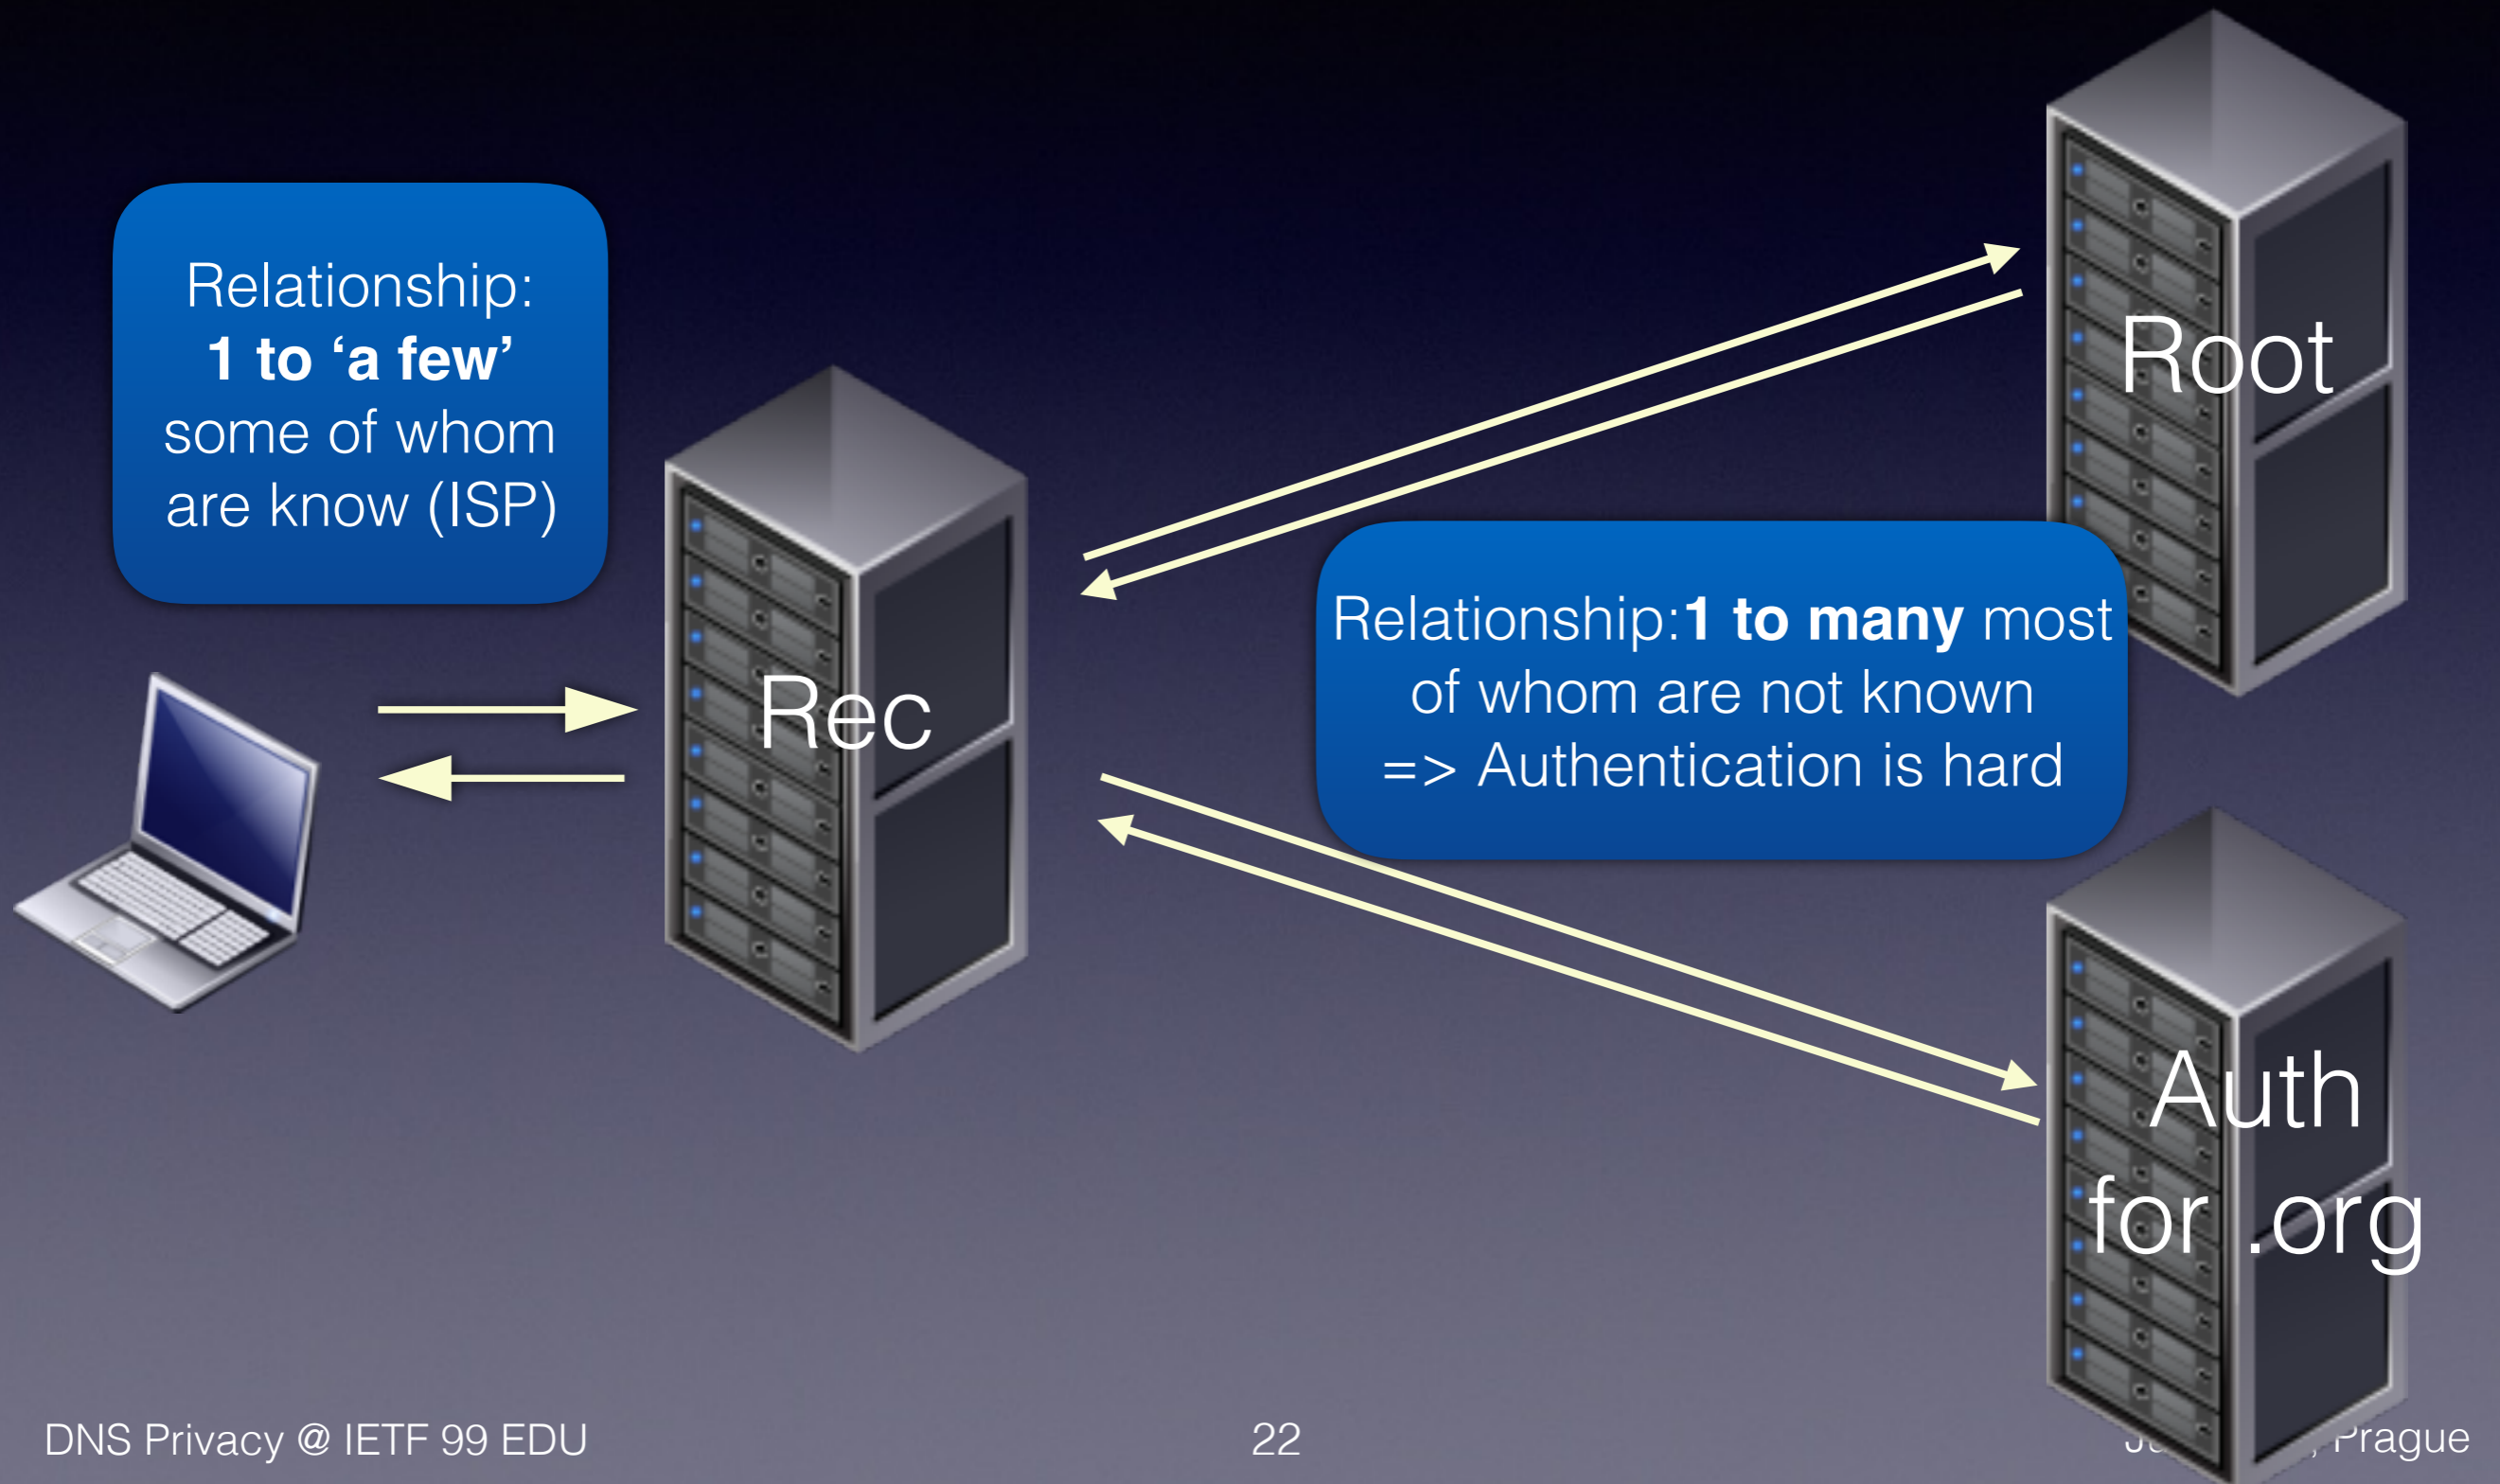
Relationship:
**1 to 'a few'**
some of whom are know (ISP)

Root

Rec

Relationship:**1 to many** most of whom are not known
=> Authentication is hard

Auth for .org

DNS Privacy @ IETF 99 EDU

22

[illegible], Prague